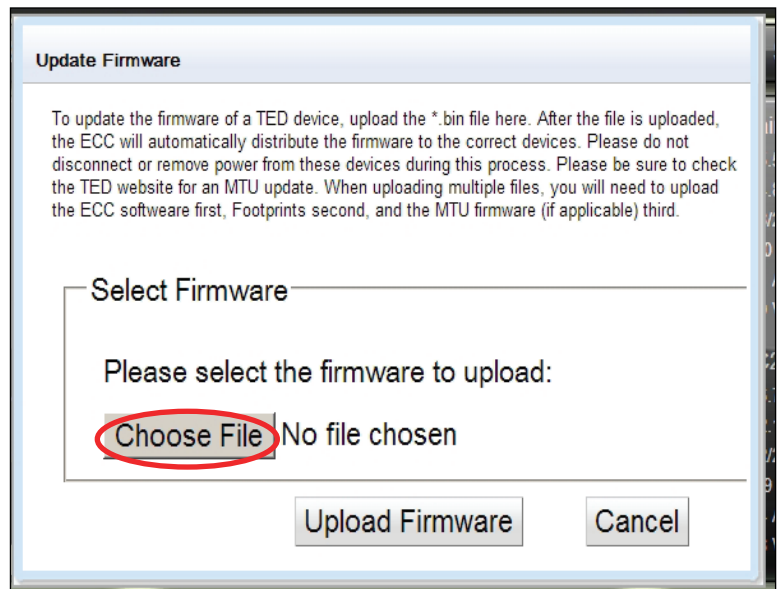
Update Firmware

To update the firmware of a TED device, upload the *.bin file here. After the file is uploaded, the ECC will automatically distribute the firmware to the correct devices. Please do not disconnect or remove power from these devices during this process. Please be sure to check the TED website for an MTU update. When uploading multiple files, you will need to upload the ECC software first, Footprints second, and the MTU firmware (if applicable) third.

Select Firmware

Please select the firmware to upload:

Choose File No file chosen

Upload Firmware

Cancel